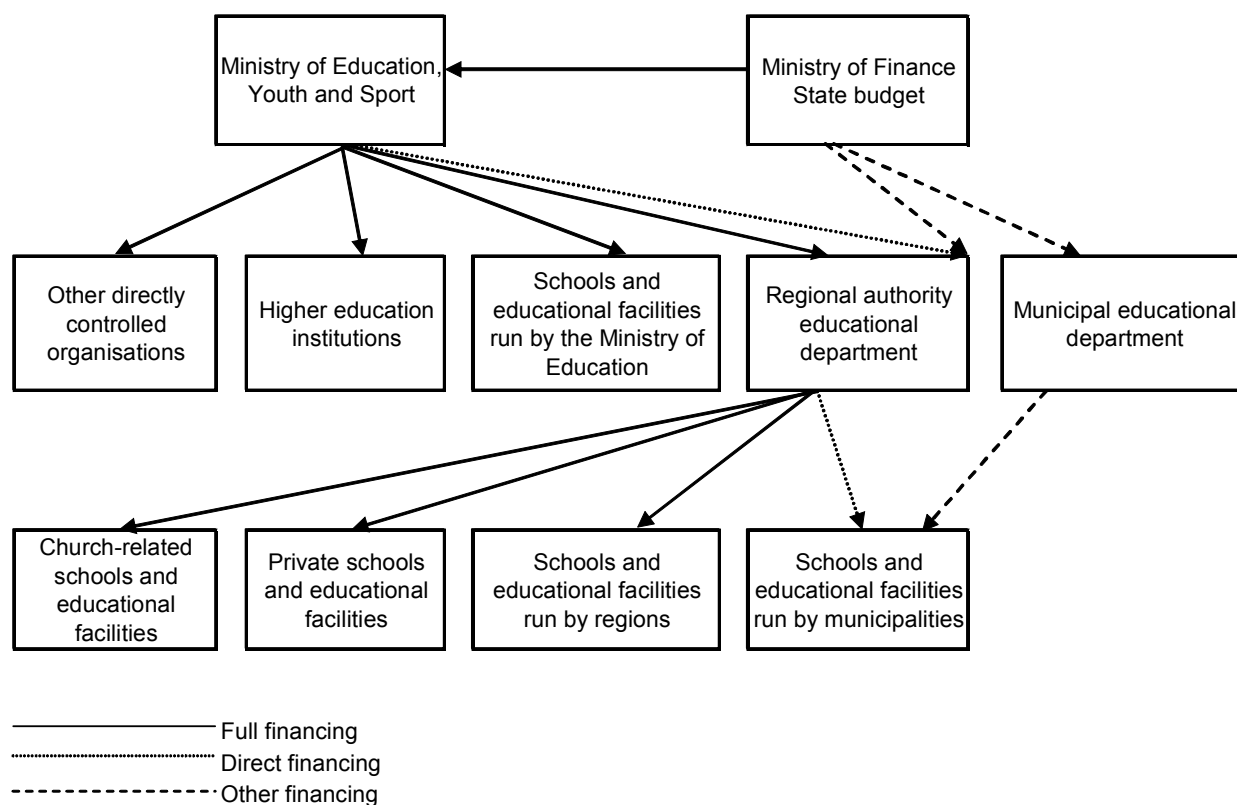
Ministry of Education, Youth and Sport

Ministry of Finance State budget

Other directly controlled organisations

Higher education institutions

Schools and educational facilities run by the Ministry of Education

Regional authority educational department

Municipal educational department

Church-related schools and educational facilities

Private schools and educational facilities

Schools and educational facilities run by regions

Schools and educational facilities run by municipalities

Full financing
Direct financing
Other financing